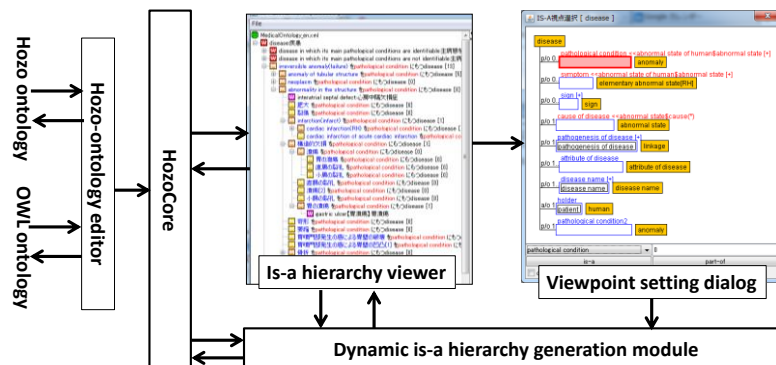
Hozo ontology

OWL ontology

Hozo-ontology editor

HozoCore

File

MedicalOntology_en.xml

disease疾患

disease in which its main pathological conditions are identifiable

disease in which its main pathological conditions are not identifiable

irreversible anomaly(failure)

anomaly of tubular structure

neoplasm

abnormality in the structure

interatrial septal defect

cardiac infarction

cardiac infarction of acute cardiac infarction

gastric ulcer

Is-a hierarchy viewer

IS-A視点選択 [ disease ]

disease

p/o 0..1 pathological condition =<abnormal state of human$abnormal state [+]

anomaly

p/o 0..1 symptom =<abnormal state of human$abnormal state [+]

elementary abnormal state[RH]

p/o 0..1 sign [+]

sign

p/o 0..1 cause of disease =<abnormal state$cause(*)

abnormal state

p/o 1 pathogenesis of disease [+]

pathogenesis of disease

linkage

p/o 1 attribute of disease

attribute of disease

p/o 1 disease name [+]

disease name

disease name

p/o 1 holder

patient

human

p/o 1 pathological condition2

anomaly

pathological condition

is-a

part-of

Viewpoint setting dialog

Dynamic is-a hierarchy generation module